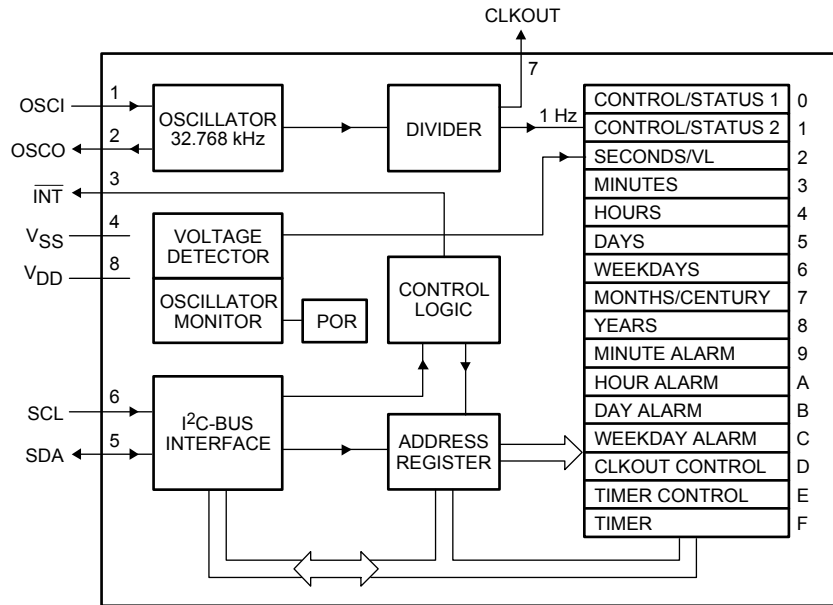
CLKOUT

7

OSCI 1

OSCILLATOR 32.768 kHz

DIVIDER

1 Hz

OSCO 2

$\overline{INT}$ 3

$V_{SS}$ 4

$V_{DD}$ 8

VOLTAGE DETECTOR

OSCILLATOR MONITOR

POR

CONTROL LOGIC

SCL 6

SDA 5

$I^2C$-BUS INTERFACE

ADDRESS REGISTER

| | |
|---|---|
| CONTROL/STATUS 1 | 0 |
| CONTROL/STATUS 2 | 1 |
| SECONDS/VL | 2 |
| MINUTES | 3 |
| HOURS | 4 |
| DAYS | 5 |
| WEEKDAYS | 6 |
| MONTHS/CENTURY | 7 |
| YEARS | 8 |
| MINUTE ALARM | 9 |
| HOUR ALARM | A |
| DAY ALARM | B |
| WEEKDAY ALARM | C |
| CLKOUT CONTROL | D |
| TIMER CONTROL | E |
| TIMER | F |